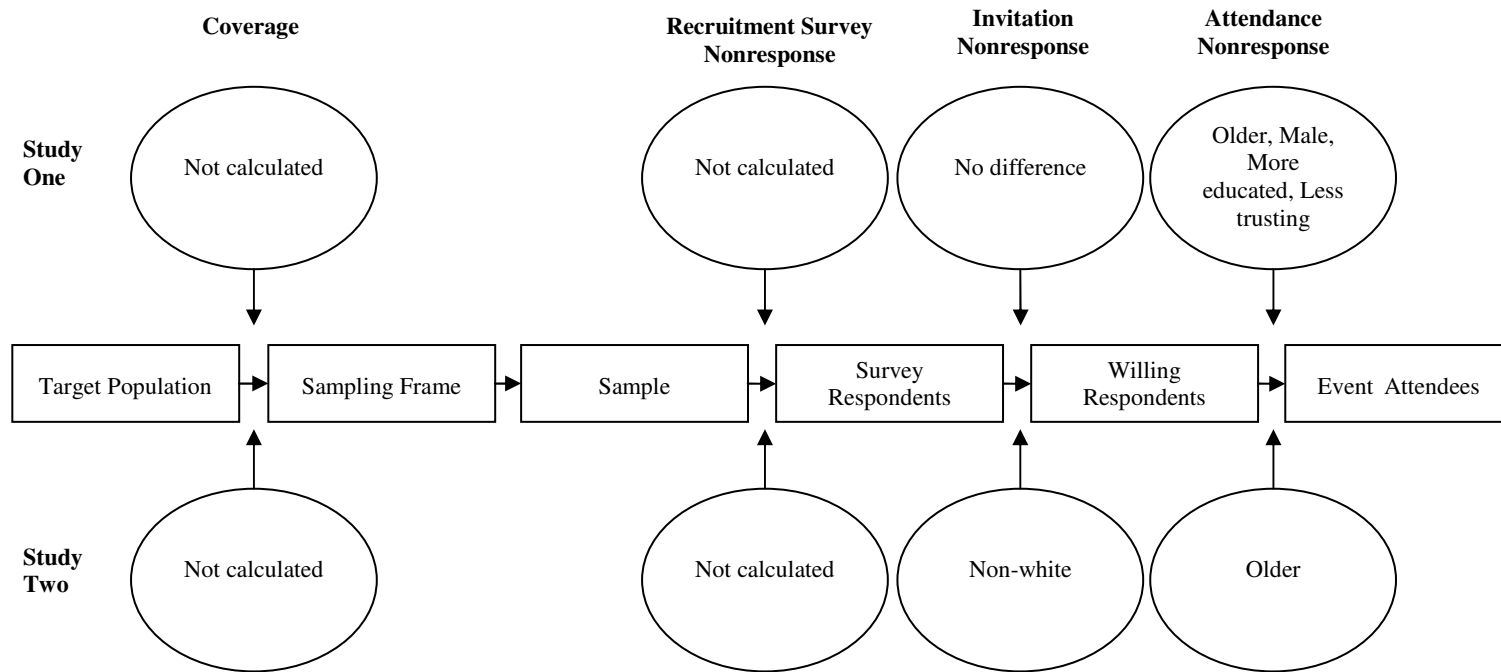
Coverage

Recruitment Survey Nonresponse

Invitation Nonresponse

Attendance Nonresponse

Study One

Not calculated

Not calculated

No difference

Older, Male, More educated, Less trusting

Target Population

Sampling Frame

Sample

Survey Respondents

Willing Respondents

Event Attendees

Study Two

Not calculated

Not calculated

Non-white

Older